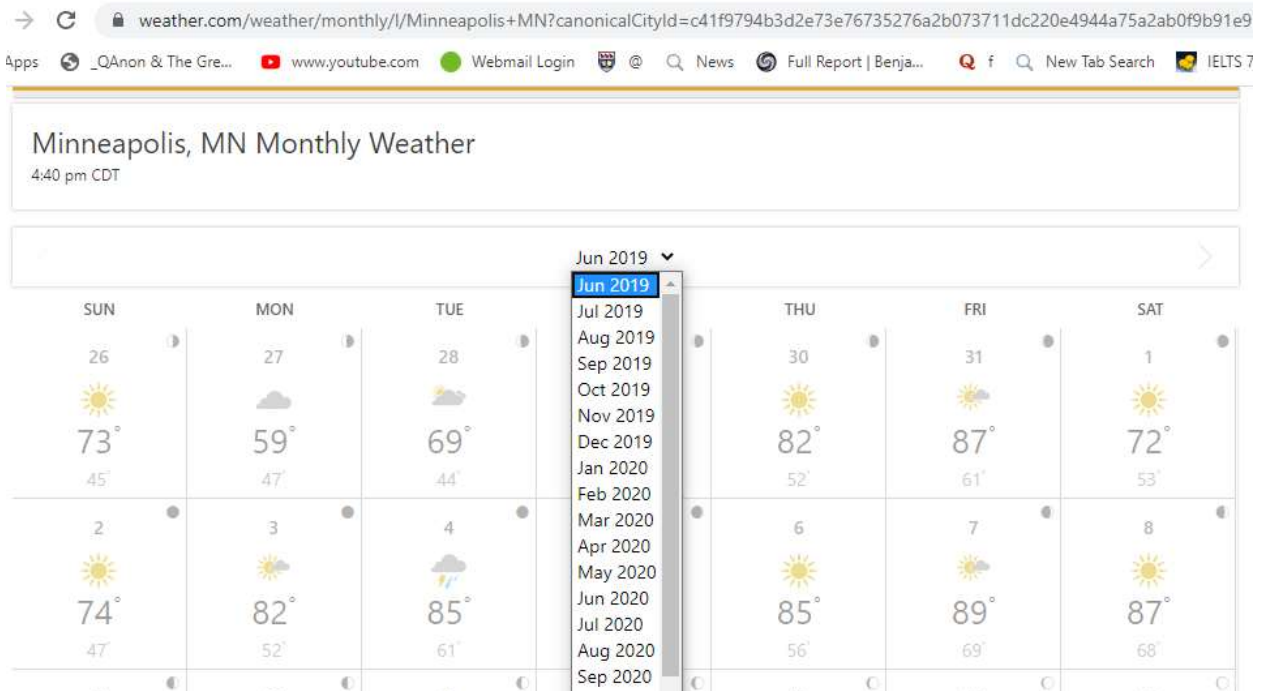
weather.com/weather/monthly/l/Minneapolis+MN?canonicalCityId=c41f9794b3d2e73e76735276a2b073711dc220e4944a75a2ab0f9b91e9

Apps _QAnon & The Gre... www.youtube.com Webmail Login @ News Full Report | Benja... f New Tab Search IELTS 7

Minneapolis, MN Monthly Weather
4:40 pm CDT

Jun 2019

Jun 2019
Jul 2019
Aug 2019
Sep 2019
Oct 2019
Nov 2019
Dec 2019
Jan 2020
Feb 2020
Mar 2020
Apr 2020
May 2020
Jun 2020
Jul 2020
Aug 2020
Sep 2020

| SUN | MON | TUE | | THU | FRI | SAT |
|---|---|---|---|---|---|---|
| 26 73° 45° | 27 59° 47° | 28 69° 44° | | 30 82° 52° | 31 87° 61° | 1 72° 53° |
| 2 74° 47° | 3 82° 52° | 4 85° 61° | | 6 85° 56° | 7 89° 69° | 8 87° 68° |